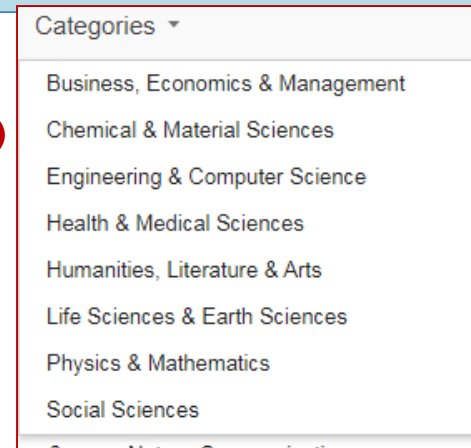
Categories

Business, Economics & Management
Chemical & Material Sciences
Engineering & Computer Science
Health & Medical Sciences
Humanities, Literature & Arts
Life Sciences & Earth Sciences
Physics & Mathematics
Social Sciences

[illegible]